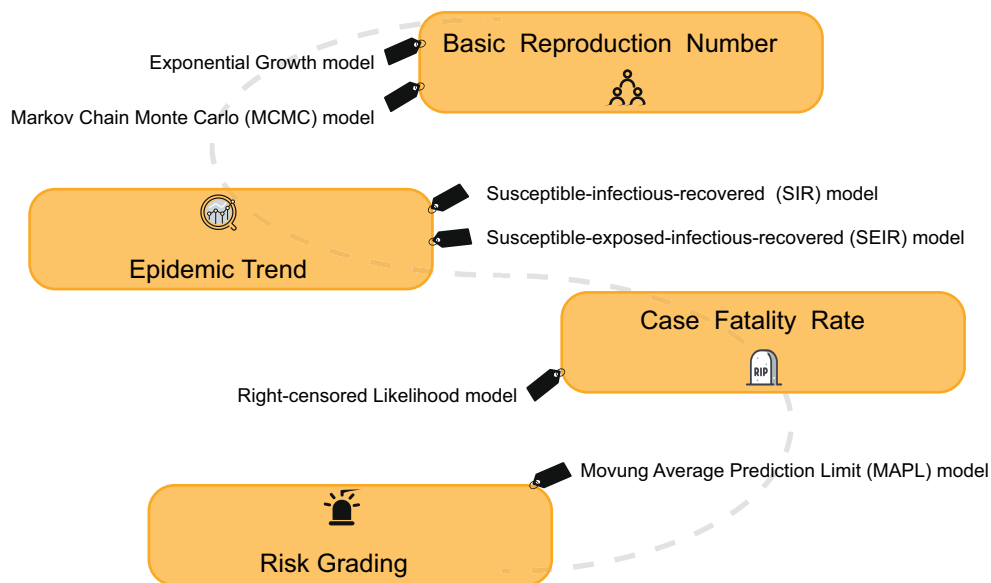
Basic Reproduction Number

Exponential Growth model

Markov Chain Monte Carlo (MCMC) model

Epidemic Trend

Susceptible-infectious-recovered (SIR) model

Susceptible-exposed-infectious-recovered (SEIR) model

Case Fatality Rate

RIP

Right-censored Likelihood model

Movung Average Prediction Limit (MAPL) model

Risk Grading